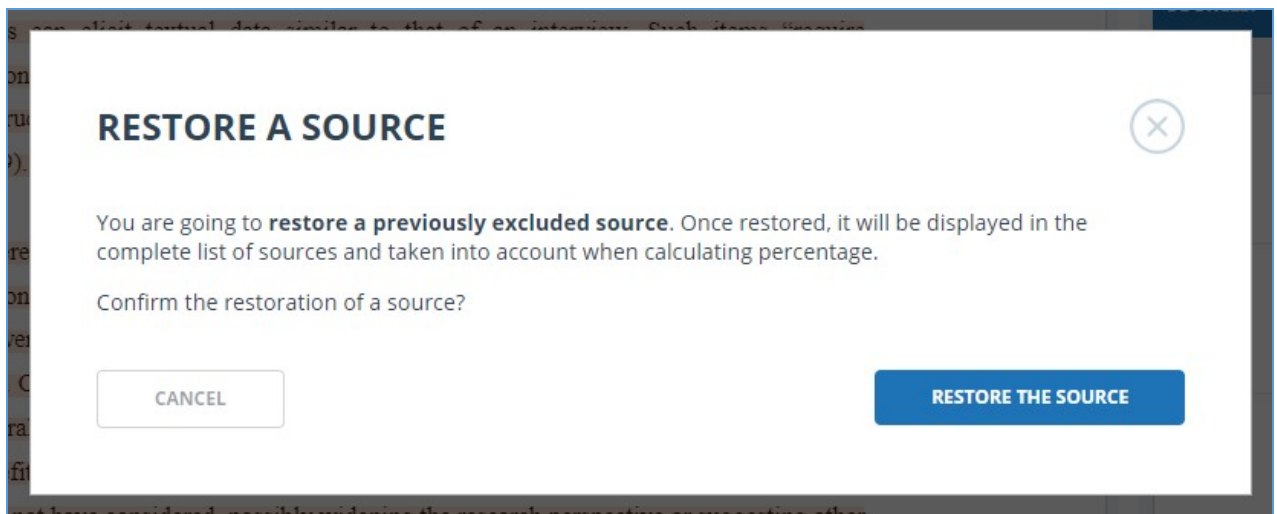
RESTORE A SOURCE

You are going to **restore a previously excluded source**. Once restored, it will be displayed in the complete list of sources and taken into account when calculating percentage.

Confirm the restoration of a source?

CANCEL

RESTORE THE SOURCE